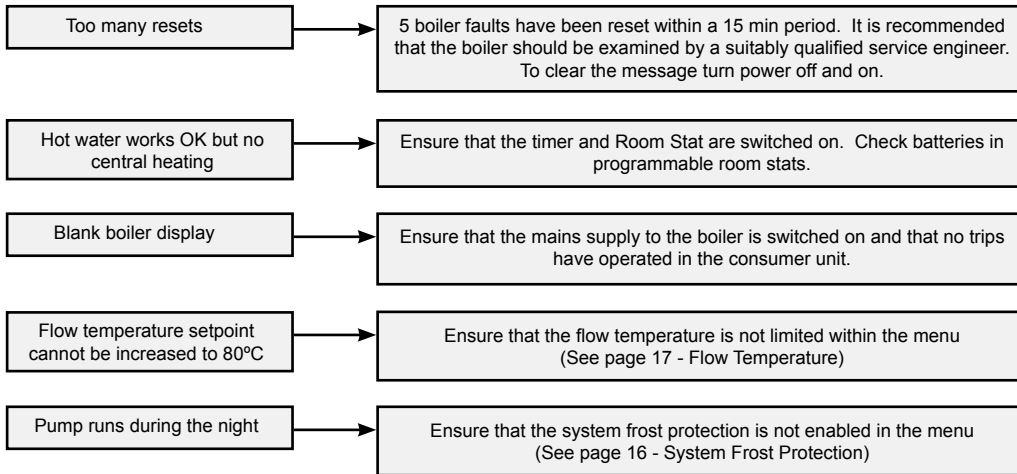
Too many resets

5 boiler faults have been reset within a 15 min period. It is recommended that the boiler should be examined by a suitably qualified service engineer. To clear the message turn power off and on.

Hot water works OK but no central heating

Ensure that the timer and Room Stat are switched on. Check batteries in programmable room stats.

Blank boiler display

Ensure that the mains supply to the boiler is switched on and that no trips have operated in the consumer unit.

Flow temperature setpoint cannot be increased to 80ºC

Ensure that the flow temperature is not limited within the menu (See page 17 - Flow Temperature)

Pump runs during the night

Ensure that the system frost protection is not enabled in the menu (See page 16 - System Frost Protection)